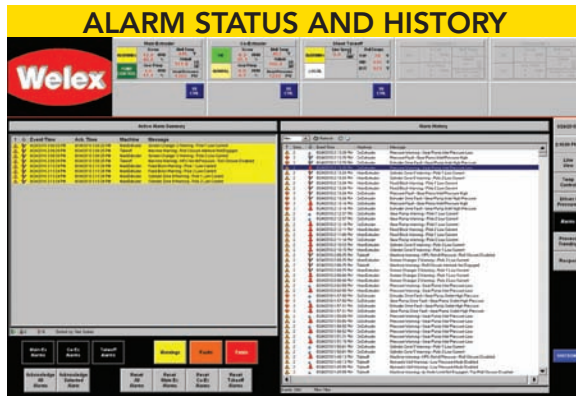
ALARM STATUS AND HISTORY

Welex

Main Extruder

Co-Extruder

Sheet Takeoff

Active Alarm Summary

Alarm History

Event Time

Ack. Time

Machine

Message

Warnings

Faults

Trips

Acknowledge All Alarms

Acknowledge Selected Alarm

Reset All Alarms

Reset Main Ex Alarms

Reset Co-Ex Alarms

Reset Takeoff Alarms

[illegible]